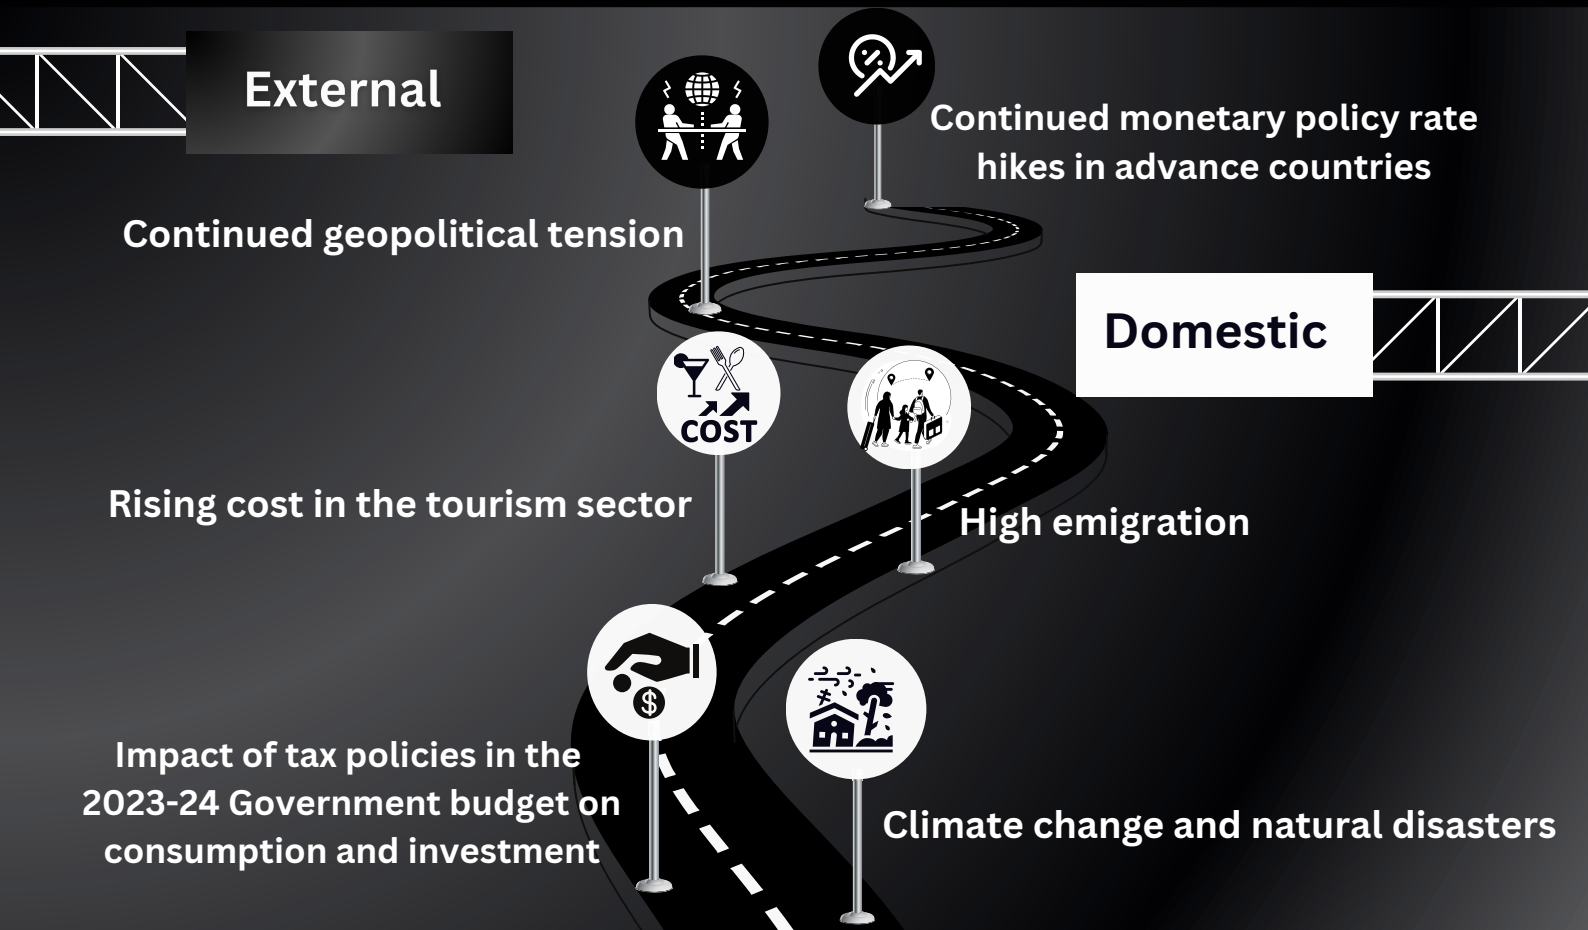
External

Continued monetary policy rate hikes in advance countries

Continued geopolitical tension

Domestic

COST

Rising cost in the tourism sector

High emigration

Impact of tax policies in the 2023-24 Government budget on consumption and investment

Climate change and natural disasters